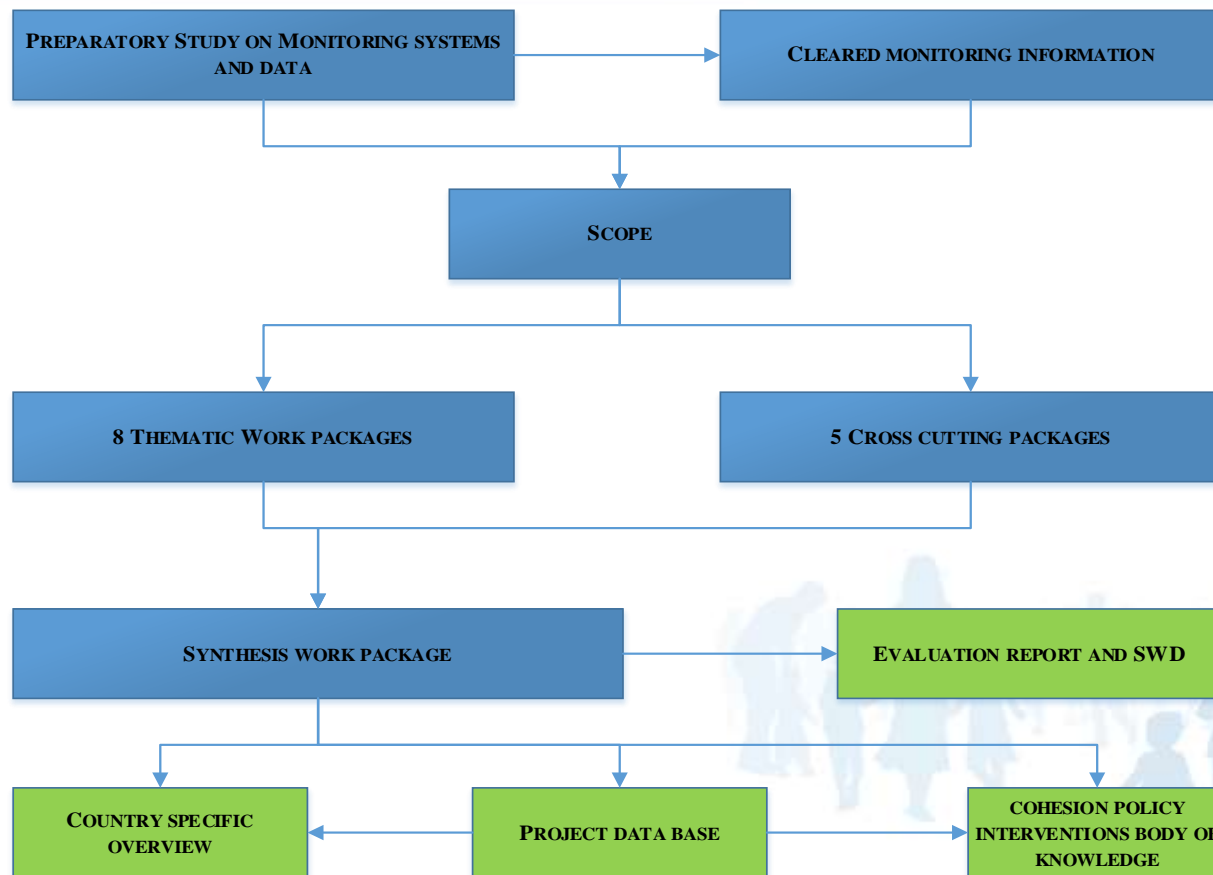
PREPARATORY STUDY ON MONITORING SYSTEMS AND DATA

CLEARED MONITORING INFORMATION

SCOPE

8 THEMATIC WORK PACKAGES

5 CROSS CUTTING PACKAGES

SYNTHESIS WORK PACKAGE

EVALUATION REPORT AND SWD

COUNTRY SPECIFIC OVERVIEW

PROJECT DATA BASE

COHESION POLICY INTERVENTIONS BODY OF KNOWLEDGE